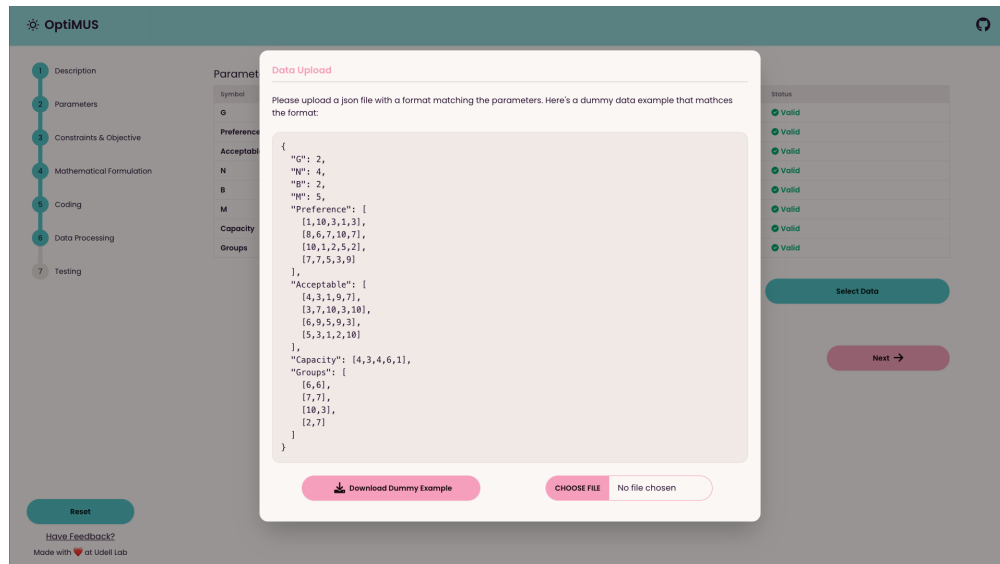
OptiMUS

1 Description
2 Parameters
3 Constraints & Objective
4 Mathematical Formulation
5 Coding
6 Data Processing
7 Testing

Paramet

| Symbol | Status |
|---|---|
| G | Valid |
| Preference | Valid |
| Acceptabl | Valid |
| N | Valid |
| B | Valid |
| M | Valid |
| Capacity | Valid |
| Groups | Valid |

Select Data

Next →

Reset

Have Feedback?

Made with ❤ at Udell Lab

Data Upload

Please upload a json file with a format matching the parameters. Here's a dummy data example that mathces the format:

{
  "G": 2,
  "N": 4,
  "B": 2,
  "M": 5,
  "Preference": [
    [1,10,3,1,3],
    [8,6,7,10,7],
    [10,1,2,5,2],
    [7,7,5,3,9]
  ],
  "Acceptable": [
    [4,3,1,9,7],
    [3,7,10,3,10],
    [6,9,5,9,3],
    [5,3,1,2,10]
  ],
  "Capacity": [4,3,4,6,1],
  "Groups": [
    [6,6],
    [7,7],
    [10,3],
    [2,7]
  ]
}

Download Dummy Example

CHOOSE FILE No file chosen